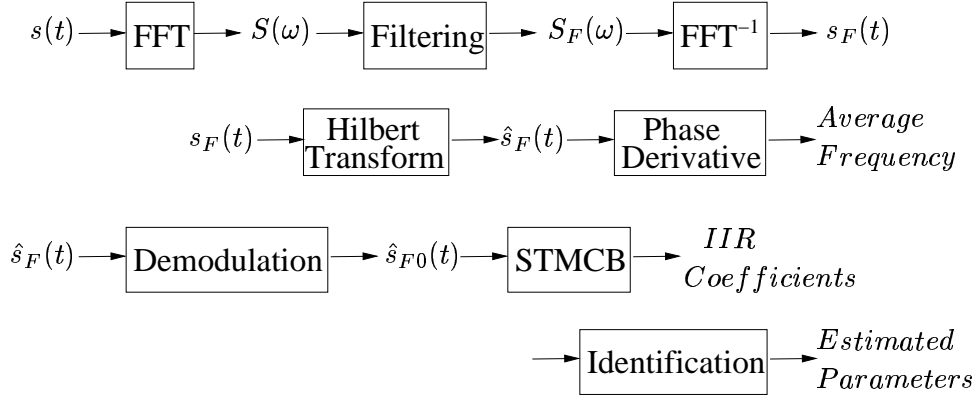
$s(t)$ FFT $S(\omega)$ Filtering $S_F(\omega)$ $\text{FFT}^{-1}$ $s_F(t)$

$s_F(t)$ Hilbert Transform $\hat{s}_F(t)$ Phase Derivative $Average$ $Frequency$

$\hat{s}_F(t)$ Demodulation $\hat{s}_{F0}(t)$ STMCB $IIR$ $Coefficients$

Identification $Estimated$ $Parameters$